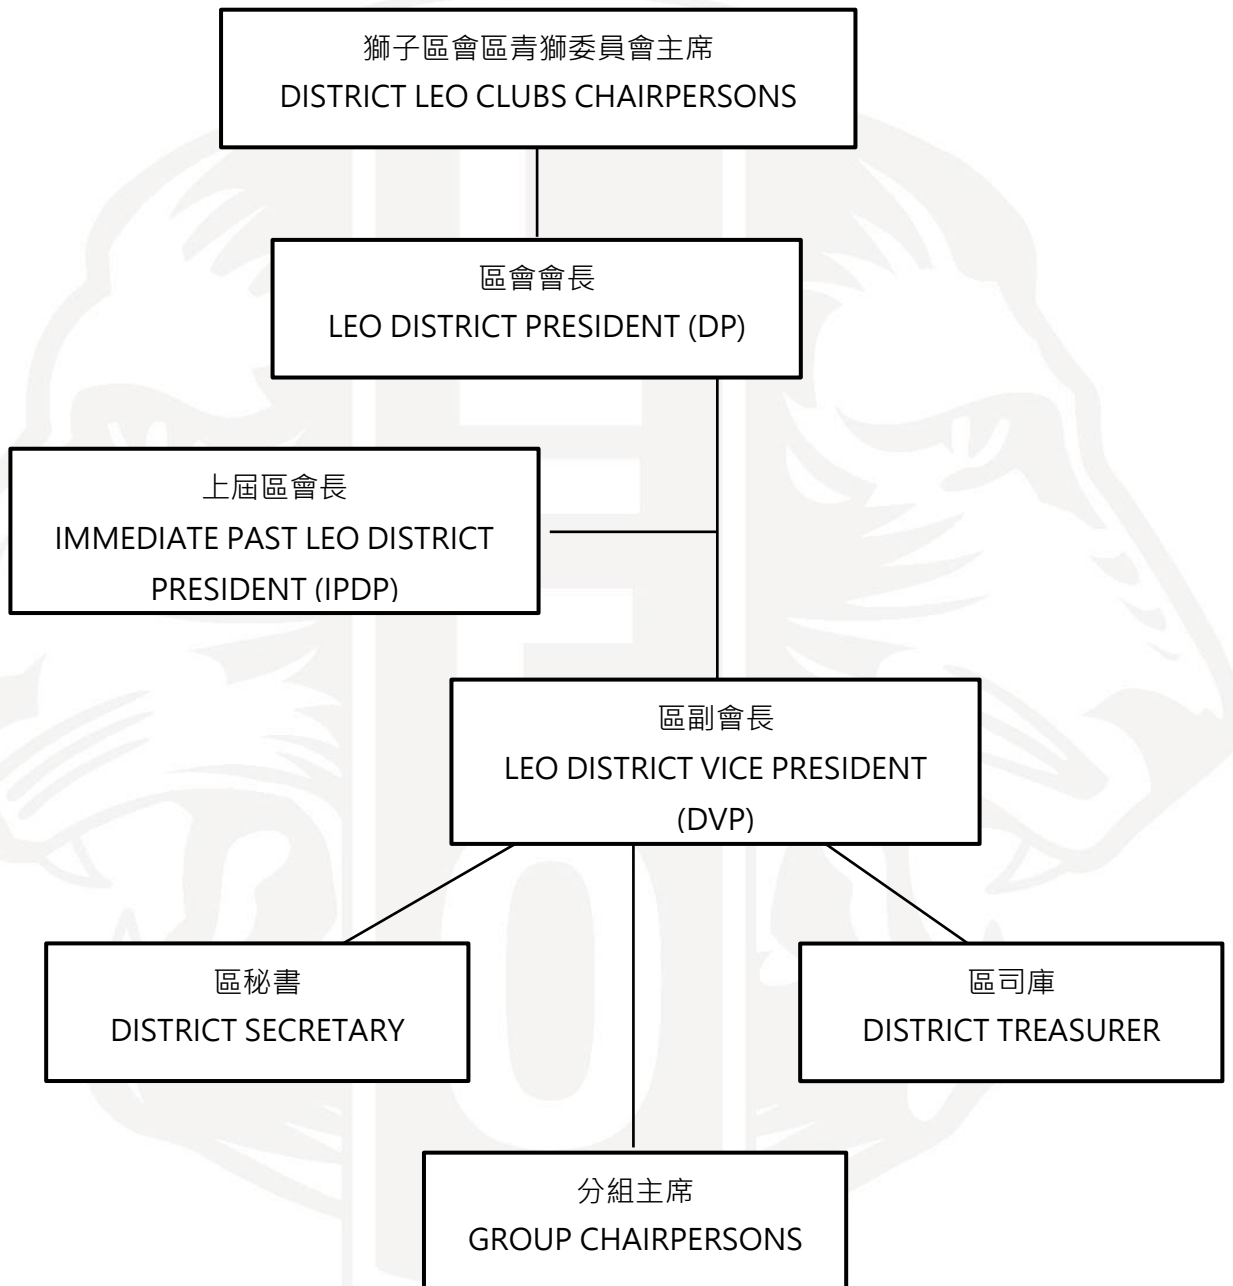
獅子區會區青獅委員會主席
DISTRICT LEO CLUBS CHAIRPERSONS

區會會長
LEO DISTRICT PRESIDENT (DP)

上屆區會長
IMMEDIATE PAST LEO DISTRICT PRESIDENT (IPDP)

區副會長
LEO DISTRICT VICE PRESIDENT (DVP)

區秘書
DISTRICT SECRETARY

區司庫
DISTRICT TREASURER

分組主席
GROUP CHAIRPERSONS